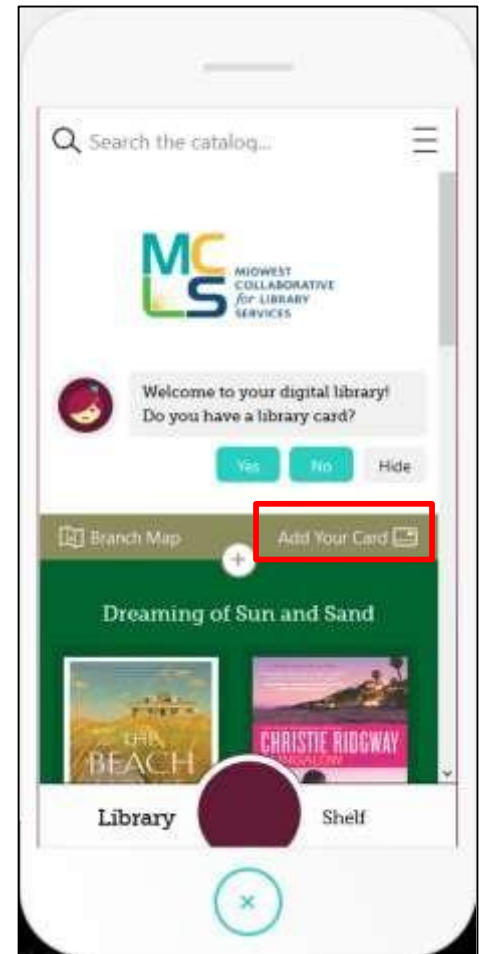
Search the catalog...

MC
LS
MIDWEST COLLABORATIVE for LIBRARY SERVICES

Welcome to your digital library! Do you have a library card?

Yes
No
Hide

Branch Map
Add Your Card

Dreaming of Sun and Sand

BEACH

CHRISTIE RIDGWAY

Library
Shelf